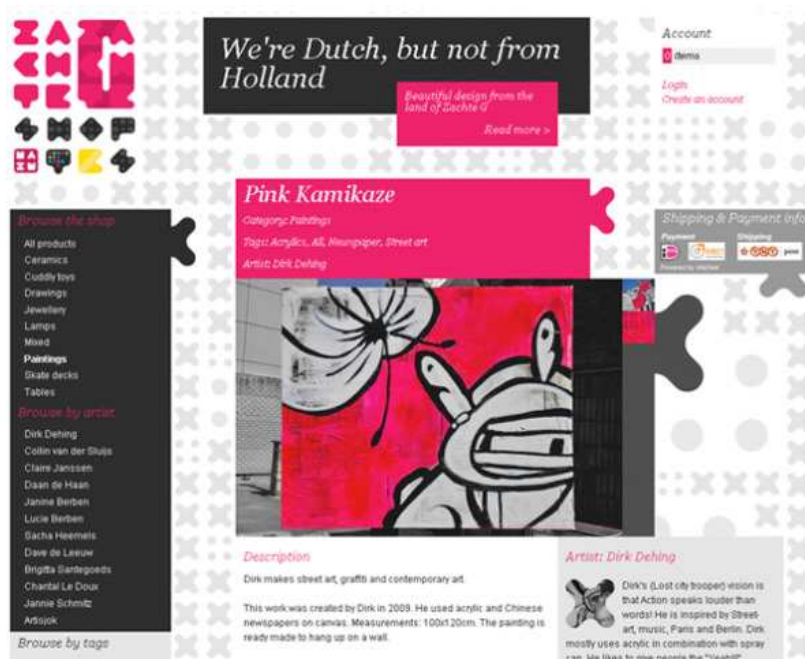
We're Dutch, but not from Holland

Beautiful design from the land of Zachte G

Read more >

Account

0 items

Login
Create an account

Pink Kamikaze

Category: Paintings

Tags: Acrylics, All, Newspaper, Street art

Artist: Dirk Dehing

Browse the shop

All products
Ceramics
Cuddly toys
Drawings
Jewellery
Lamps
Mixed
Paintings
Skate decks
Tables

Browse by artist

Dirk Dehing
Collin van der Sluijs
Claire Janssen
Daan de Haan
Janine Berben
Lucie Berben
Sacha Heemels
Dave de Leeuw
Brigitta Santegoeds
Chantal Le Doux
Jannie Schmitz
Artsjok

Browse by tags

Shipping & Payment info

Payment

Shipping

Description

Dirk makes street art, graffiti and contemporary art.

This work was created by Dirk in 2009. He used acrylic and Chinese newspapers on canvas. Measurements: 100x120cm. The painting is ready made to hang up on a wall.

Artist: Dirk Dehing

Dirk's (Lost city trooper) vision is that Action speaks louder than words! He is inspired by Street-art, music, Paris and Berlin. Dirk mostly uses acrylic in combination with spray can. He likes to give people the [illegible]